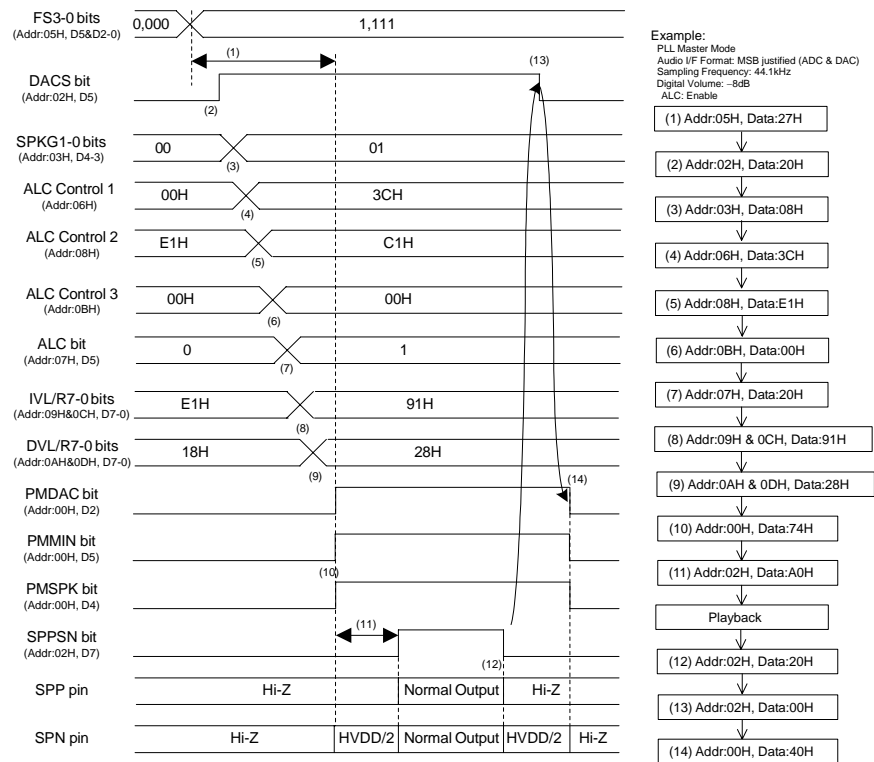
FS3-0 bits
(Addr:05H, D5&D2-0)
0,000
1,111

(1)

DACS bit
(Addr:02H, D5)
(2)

(13)

SPKG1-0 bits
(Addr:03H, D4-3)
00
(3)
01

ALC Control 1
(Addr:06H)
00H
(4)
3CH

ALC Control 2
(Addr:08H)
E1H
(5)
C1H

ALC Control 3
(Addr:0BH)
00H
(6)
00H

ALC bit
(Addr:07H, D5)
0
(7)
1

IVL/R7-0 bits
(Addr:09H&0CH, D7-0)
E1H
(8)
91H

DVL/R7-0 bits
(Addr:0AH&0DH, D7-0)
18H
(9)
28H

PMDAC bit
(Addr:00H, D2)
(14)

PMMIN bit
(Addr:00H, D5)
(10)

PMSPK bit
(Addr:00H, D4)

SPPSN bit
(Addr:02H, D7)
(11)
(12)

SPP pin
Hi-Z
Normal Output
Hi-Z

SPN pin
Hi-Z
HVDD/2
Normal Output
HVDD/2
Hi-Z

Example:
PLL Master Mode
Audio I/F Format: MSB justified (ADC & DAC)
Sampling Frequency: 44.1kHz
Digital Volume: −8dB
ALC: Enable

(1) Addr:05H, Data:27H
(2) Addr:02H, Data:20H
(3) Addr:03H, Data:08H
(4) Addr:06H, Data:3CH
(5) Addr:08H, Data:E1H
(6) Addr:0BH, Data:00H
(7) Addr:07H, Data:20H
(8) Addr:09H & 0CH, Data:91H
(9) Addr:0AH & 0DH, Data:28H
(10) Addr:00H, Data:74H
(11) Addr:02H, Data:A0H
Playback
(12) Addr:02H, Data:20H
(13) Addr:02H, Data:00H
(14) Addr:00H, Data:40H